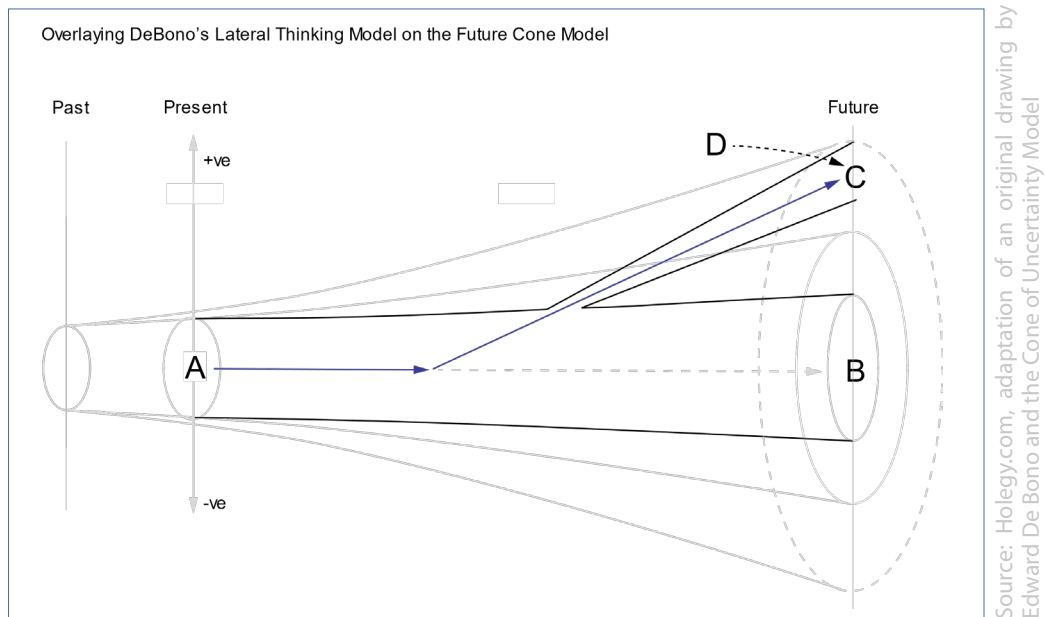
Overlaying DeBono's Lateral Thinking Model on the Future Cone Model

Past

Present

Future

+ve

-ve

A

B

C

D

Source: Holegy.com, adaptation of an original drawing by Edward De Bono and the Cone of Uncertainty Model